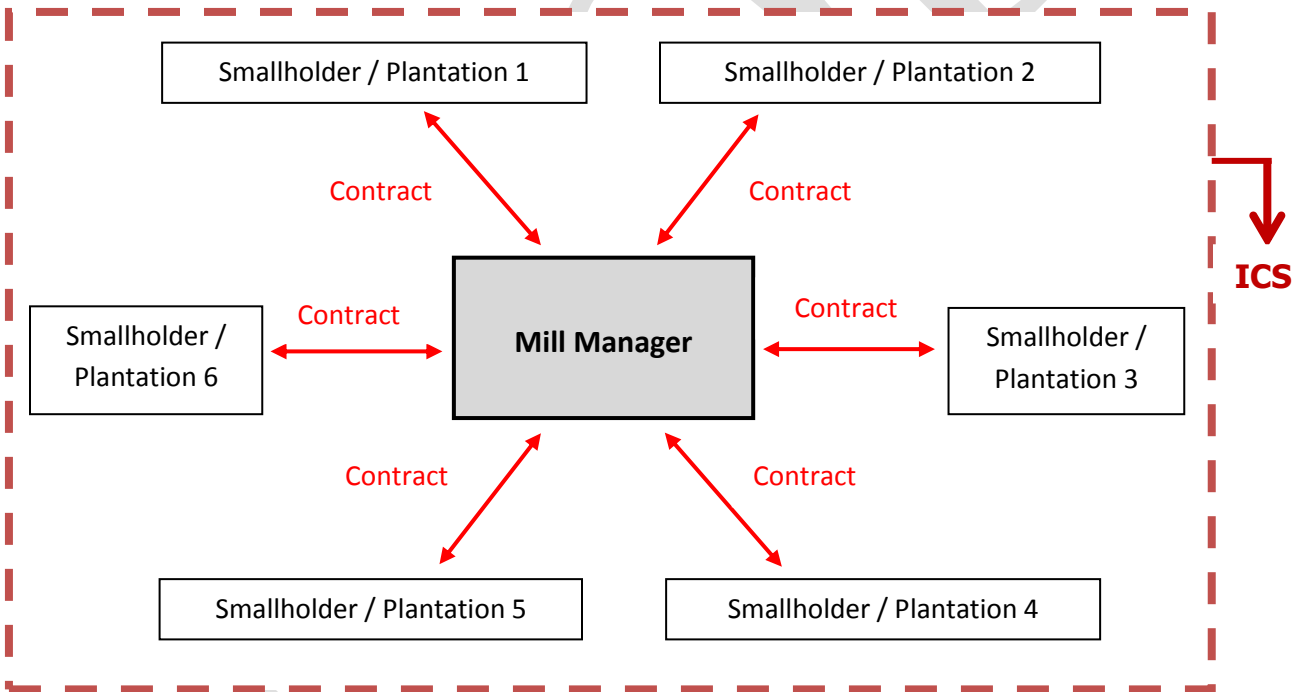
Smallholder / Plantation 1

Smallholder / Plantation 2

Contract

Contract

ICS

Contract

Contract

Smallholder / Plantation 6

Mill Manager

Smallholder / Plantation 3

Contract

Contract

Smallholder / Plantation 5

Smallholder / Plantation 4